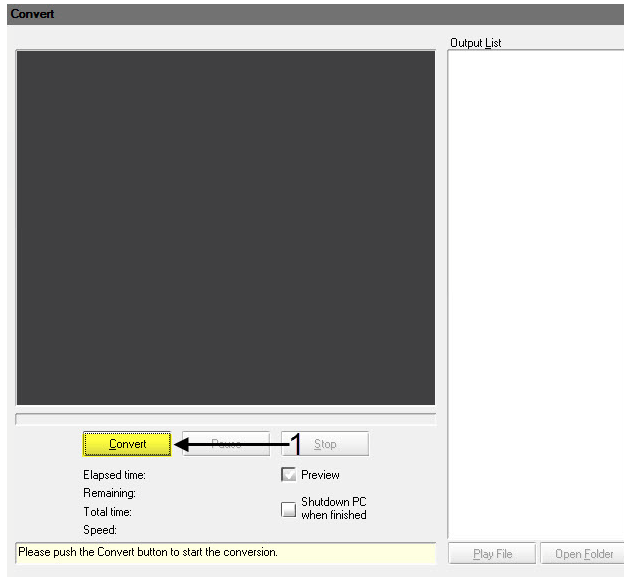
Convert

Output List

Convert

Pause

1

Stop

Elapsed time:

Remaining:

Total time:

Speed:

Preview

Shutdown PC when finished

Please push the Convert button to start the conversion.

Play File

Open Folder